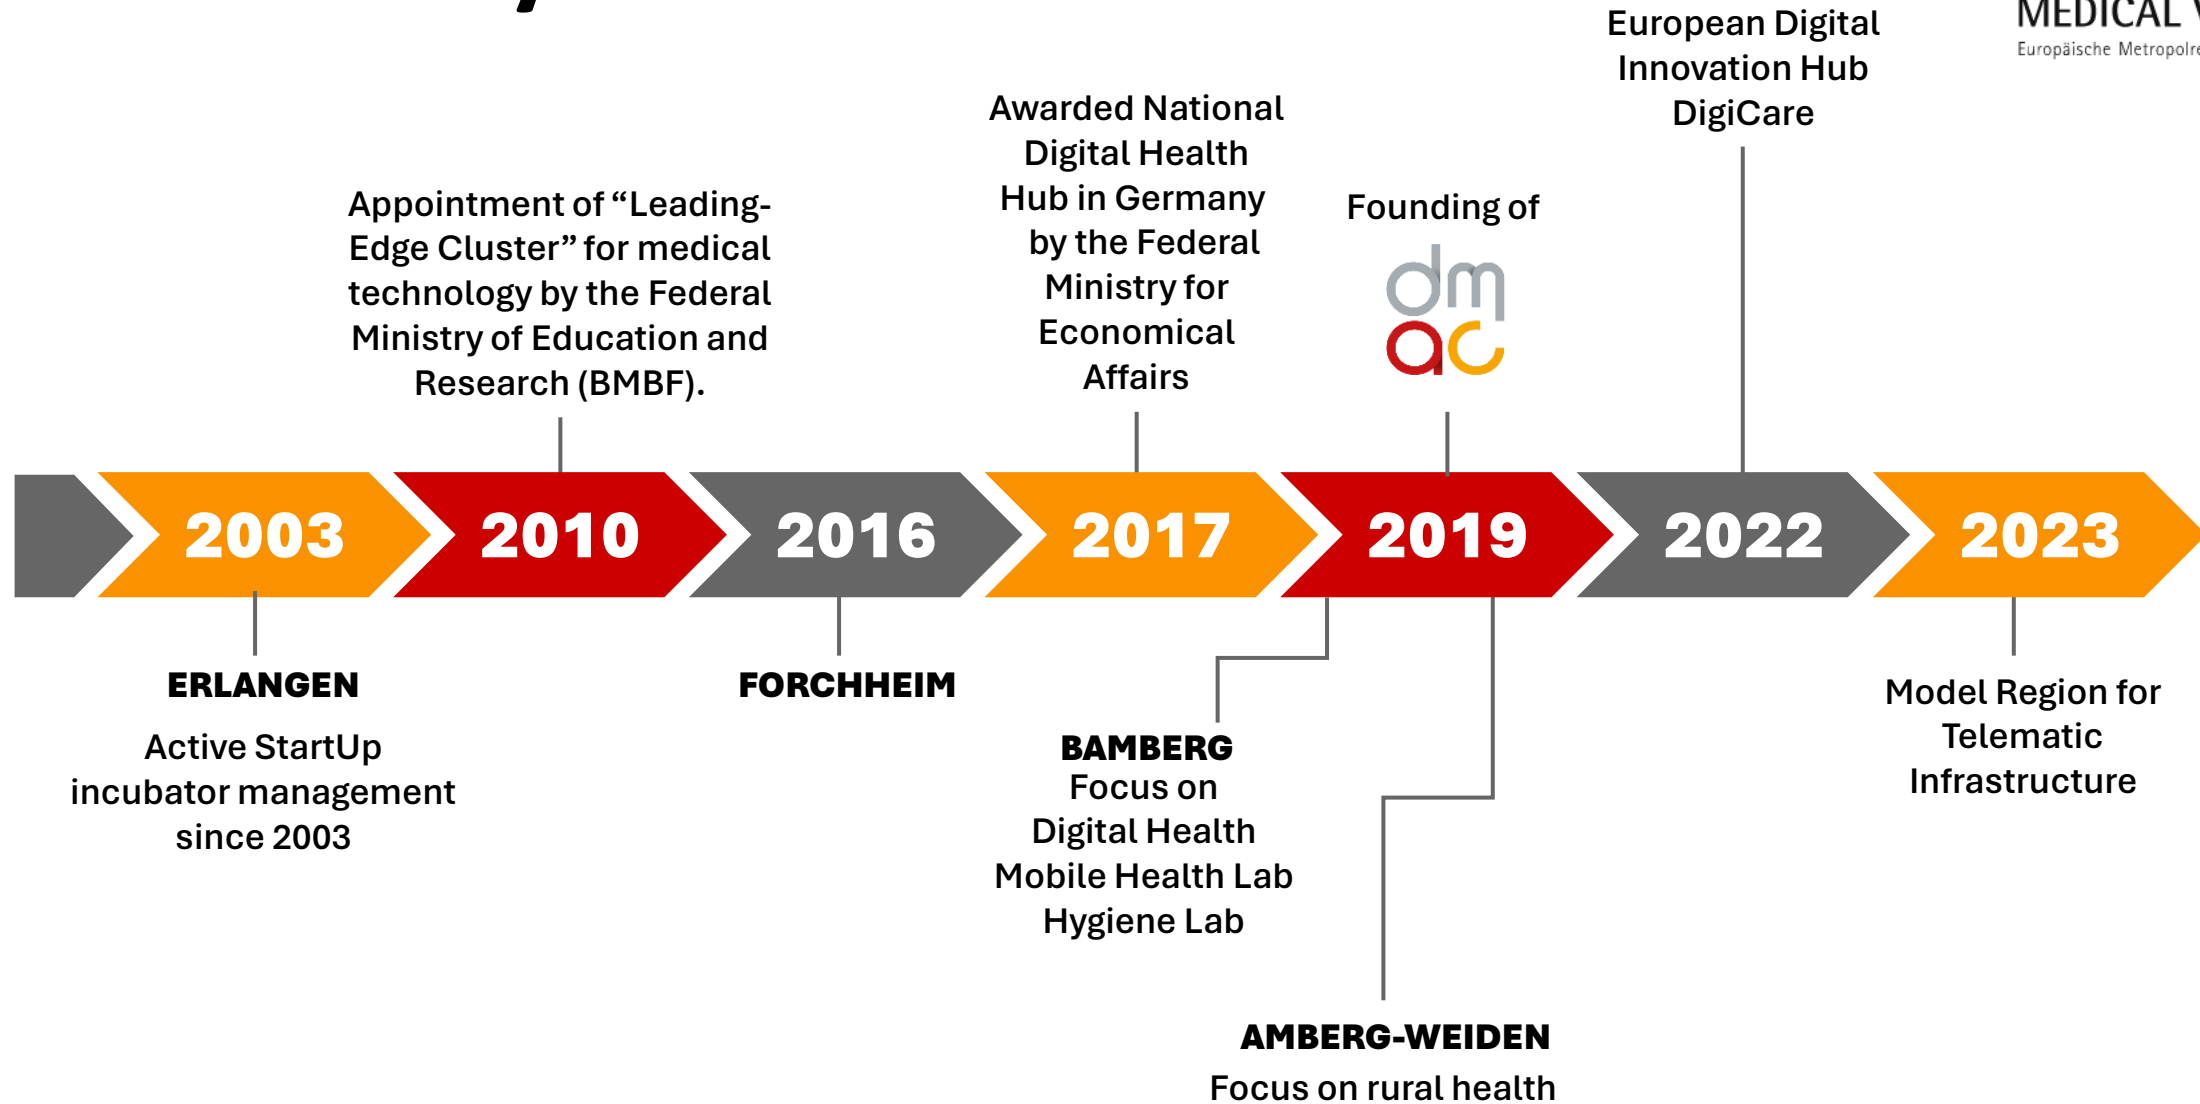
MEDICAL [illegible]
Europäische Metropolre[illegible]

European Digital Innovation Hub DigiCare

Awarded National Digital Health Hub in Germany by the Federal Ministry for Economical Affairs

Appointment of “Leading-Edge Cluster” for medical technology by the Federal Ministry of Education and Research (BMBF).

Founding of

dm
ac

2003 2010 2016 2017 2019 2022 2023

ERLANGEN
Active StartUp incubator management since 2003

FORCHHEIM

BAMBERG
Focus on Digital Health
Mobile Health Lab
Hygiene Lab

AMBERG-WEIDEN
Focus on rural health

Model Region for Telematic Infrastructure